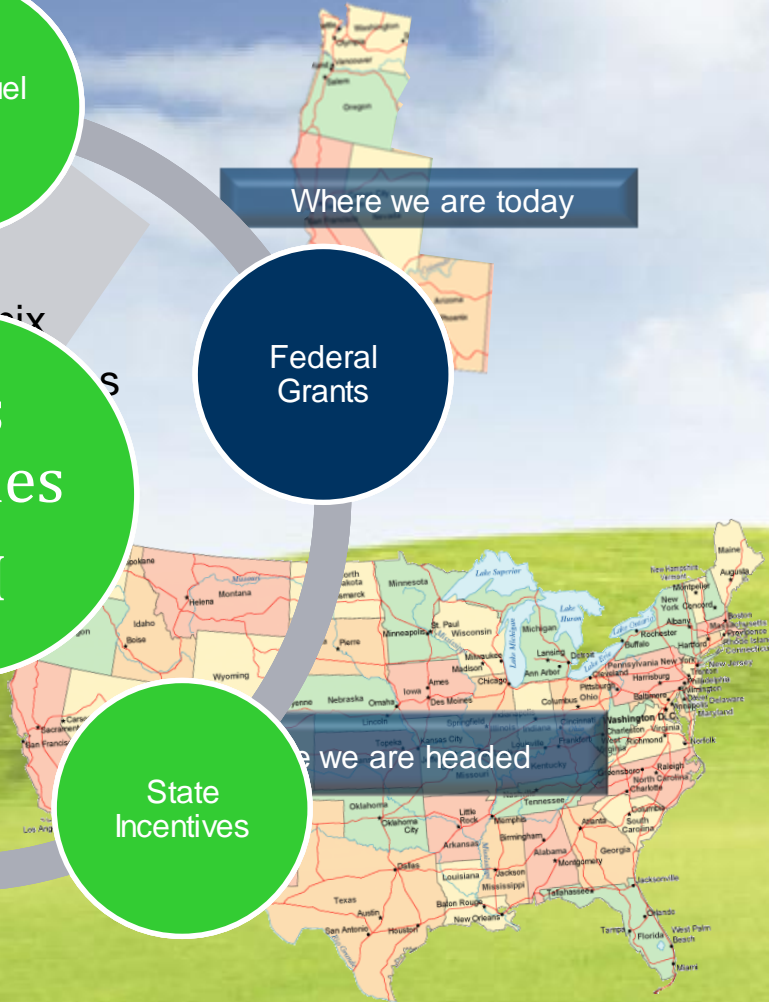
uel

Where we are today

Federal Grants

s

es

e we are headed

State Incentives

Washington
Olympia
Vancouver
Salem
Oregon
Arizona
Phoenix
Spokane
Helena
Montana
Idaho
Boise
Wyoming
North Dakota
Bismarck
Minnesota
Lake Superior
St. Paul
Minneapolis
Wisconsin
Michigan
Lake Huron
Lake Michigan
Lake Ontario
Lake Erie
Maine
Augusta
New Hampshire
Vermont
Montpelier
Concord
Boston
Massachusetts
Providence
Rhode Island
Connecticut
Hartford
New York
Albany
Rochester
Buffalo
Lansing
Detroit
Milwaukee
Madison
Chicago
Ann Arbor
Cleveland
Pennsylvania
Harrisburg
Pittsburgh
Philadelphia
New Jersey
Trenton
Wilmington
Dover
Delaware
Baltimore
Annapolis
Maryland
Washington D.C.
Richmond
Virginia
Norfolk
West Virginia
Charleston
Columbus
Ohio
Cincinnati
Frankfort
Kentucky
Pierre
Nebraska
Omaha
Lincoln
Iowa
Ames
Des Moines
Springfield
Indiana
Topeka
Kansas City
Missouri
Carson
Sacramento
San Francisco
Los Angeles
Oklahoma
Oklahoma City
Little Rock
Arkansas
Memphis
Tennessee
Nashville
Birmingham
Alabama
Montgomery
Atlanta
Georgia
Columbia
South Carolina
Charlotte
North Carolina
Raleigh
Greensboro
Dallas
Texas
Austin
San Antonio
Houston
Louisiana
Baton Rouge
New Orleans
Jackson
Mississippi
Tallahassee
Jacksonville
Orlando
Tampa
Florida
West Palm Beach
Miami